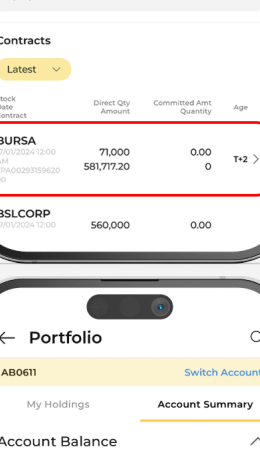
Contracts

Latest

Stock
Date
Contract

Direct Qty
Amount

Committed Amt
Quantity

Age

BURSA
17/01/2024 12:00 AM
PA00293159620
00

71,000
581,717.20

0.00
0

T+2

BSLCORP
17/01/2024 12:00

560,000

0.00

Portfolio

AB0611

Switch Account

My Holdings

Account Summary

Account Balance